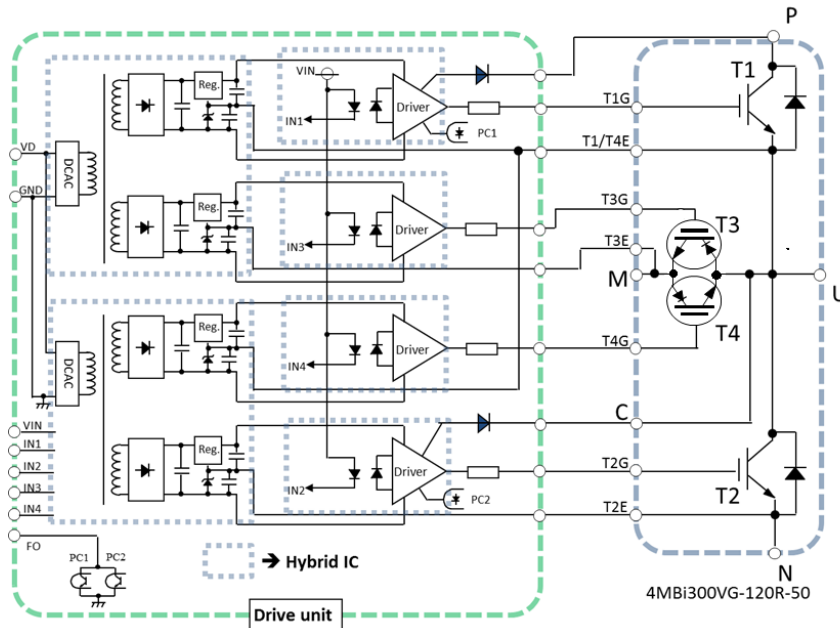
P
T1
T1G
T1/T4E
T3G
T3
T3E
M
U
T4G
T4
C
T2G
T2
T2E
N
4MBi300VG-120R-50
VD
GND
DCAC
DCAC
Reg.
Reg.
Reg.
Reg.
VIN
IN1
Driver
PC1
IN3
Driver
IN4
Driver
IN2
Driver
PC2
VIN
IN1
IN2
IN3
IN4
FO
PC1
PC2
Hybrid IC
Drive unit